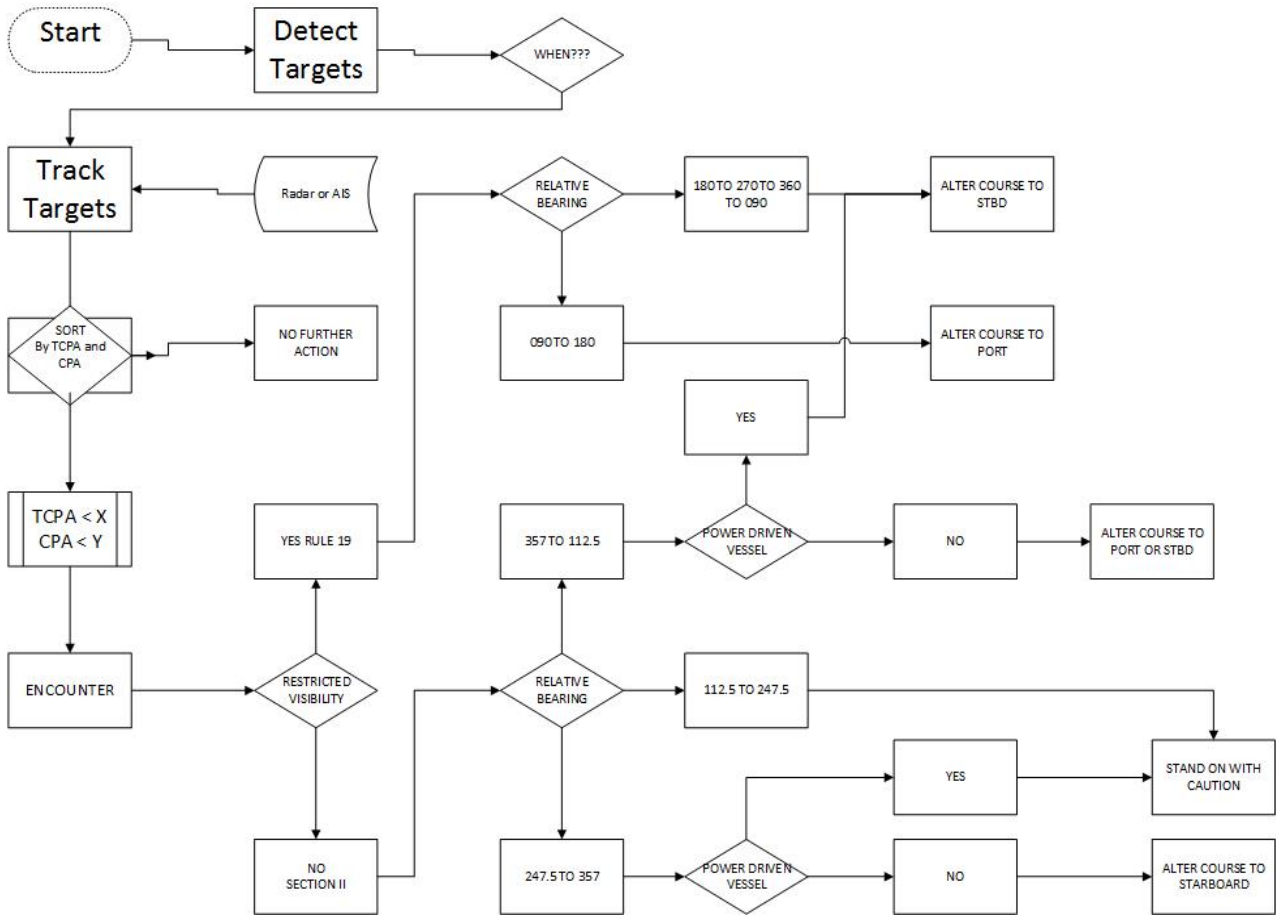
Start

Detect Targets

WHEN???

Track Targets

Radar or AIS

RELATIVE BEARING

180TO 270TO 360 TO 090

ALTER COURSE TO STBD

SORT By TCPA and CPA

NO FURTHER ACTION

090TO 180

ALTER COURSE TO PORT

YES

TCPA < X
CPA < Y

YES RULE 19

357 TO 112.5

POWER DRIVEN VESSEL

NO

ALTER COURSE TO PORT OR STBD

ENCOUNTER

RESTRICTED VISIBILITY

RELATIVE BEARING

112.5 TO 247.5

YES

STAND ON WITH CAUTION

NO SECTION II

247.5 TO 357

POWER DRIVEN VESSEL

NO

ALTER COURSE TO STARBOARD